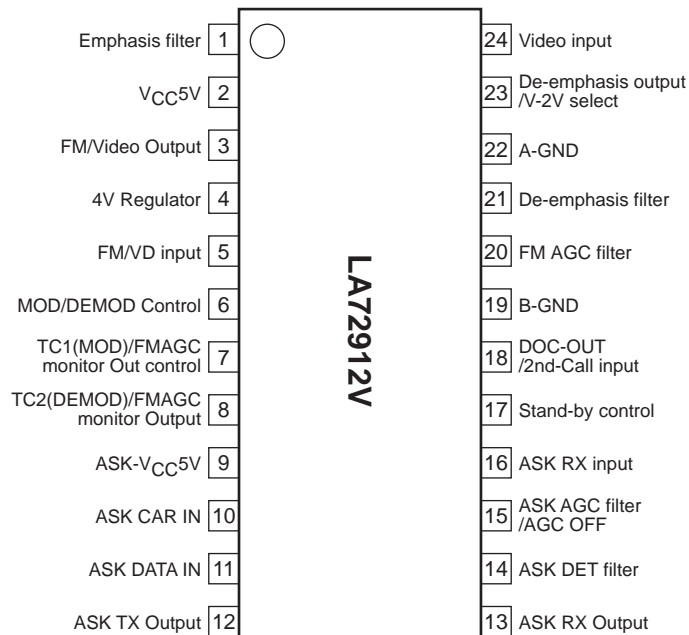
Emphasis filter 1
$V_{CC}$5V 2
FM/Video Output 3
4V Regulator 4
FM/VD input 5
MOD/DEMOD Control 6
TC1(MOD)/FMAGC monitor Out control 7
TC2(DEMOD)/FMAGC monitor Output 8
ASK-$V_{CC}$5V 9
ASK CAR IN 10
ASK DATA IN 11
ASK TX Output 12

LA72912V

24 Video input
23 De-emphasis output /V-2V select
22 A-GND
21 De-emphasis filter
20 FM AGC filter
19 B-GND
18 DOC-OUT /2nd-Call input
17 Stand-by control
16 ASK RX input
15 ASK AGC filter /AGC OFF
14 ASK DET filter
13 ASK RX Output